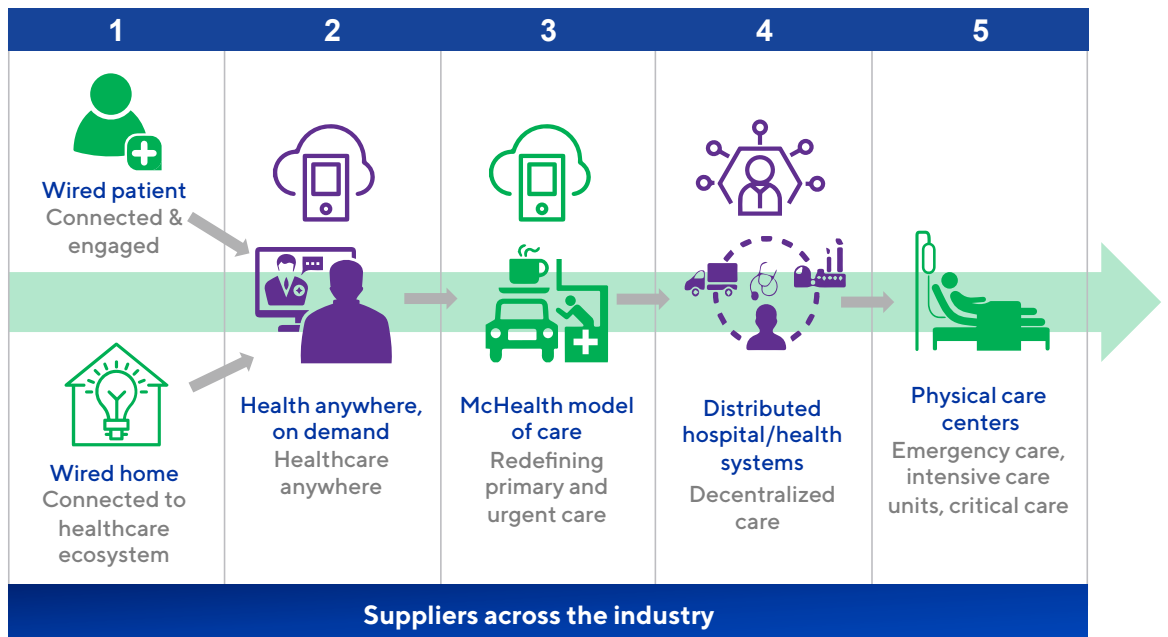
| 1 | 2 | 3 | 4 | 5 |
|---|---|---|---|---|
| Wired patient<br>Connected & engaged<br><br>Wired home<br>Connected to healthcare ecosystem | Health anywhere, on demand<br>Healthcare anywhere | McHealth model of care<br>Redefining primary and urgent care | Distributed hospital/health systems<br>Decentralized care | Physical care centers<br>Emergency care, intensive care units, critical care |

Suppliers across the industry